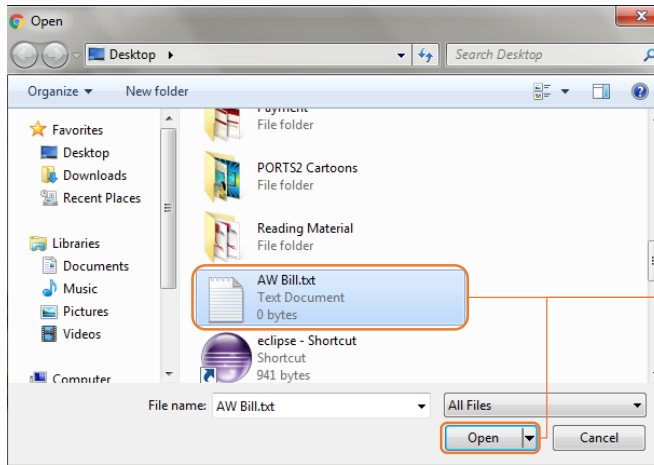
Open

Desktop ▸

Search Desktop

Organize ▾
New folder

Favorites
Desktop
Downloads
Recent Places

Libraries
Documents
Music
Pictures
Videos

Computer

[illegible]
File folder

PORTS2 Cartoons
File folder

Reading Material
File folder

AW Bill.txt
Text Document
0 bytes

eclipse - Shortcut
Shortcut
941 bytes

File name: AW Bill.txt
All Files

Open
Cancel